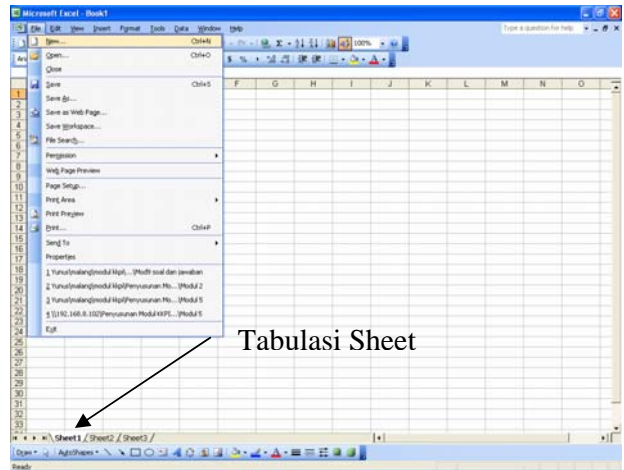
Microsoft Excel - Book1

File Edit View Insert Format Tools Data Window Help

Type a question for help

New... Ctrl+N
Open... Ctrl+O
Close
Save Ctrl+S
Save As...
Save as Web Page...
Save Workspace...
File Search...
Permission
Web Page Preview
Page Setup...
Print Area
Print Preview
Print... Ctrl+P
Send To
Properties
1 Yunus\malang\modul kkpi\...\Modif soal dan jawaban
2 Yunus\malang\modul kkpi\Penyusunan Mo...\Modul 2
3 Yunus\malang\modul kkpi\Penyusunan Mo...\Modul 5
4 \\192.168.0.102\Penyusunan Modul KKPI...\Modul 5
Exit

100%

F G H I J K L M N O

1 2 3 4 5 6 7 8 9 10 11 12 13 14 15 16 17 18 19 20 21 22 23 24 25 26 27 28 29 30 31 32 33

Tabulasi Sheet

Sheet1 / Sheet2 / Sheet3 /

Draw AutoShapes

Ready